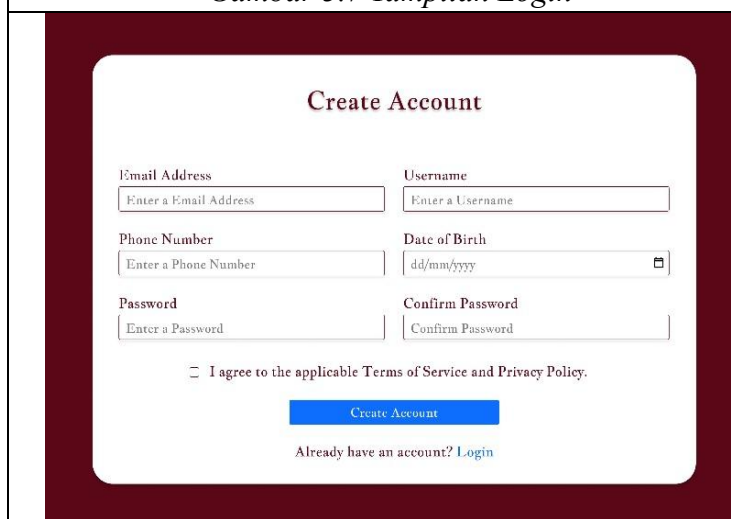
Create Account

Email Address
Enter a Email Address

Username
Enter a Username

Phone Number
Enter a Phone Number

Date of Birth
dd/mm/yyyy

Password
Enter a Password

Confirm Password
Confirm Password

I agree to the applicable Terms of Service and Privacy Policy.

Create Account

Already have an account? Login